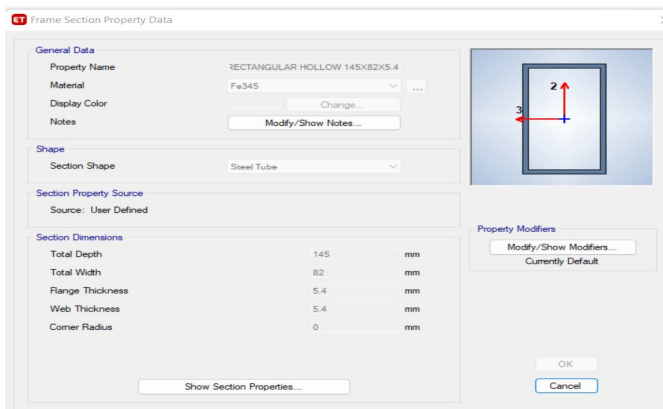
ET Frame Section Property Data

General Data
Property Name RECTANGULAR HOLLOW 145X82X5.4
Material Fe345 ...
Display Color Change...
Notes Modify/Show Notes...

Shape
Section Shape Steel Tube

Section Property Source
Source: User Defined

Section Dimensions
Total Depth 145 mm
Total Width 82 mm
Flange Thickness 5.4 mm
Web Thickness 5.4 mm
Corner Radius 0 mm

Show Section Properties...

2
3

Property Modifiers
Modify/Show Modifiers...
Currently Default

OK
Cancel